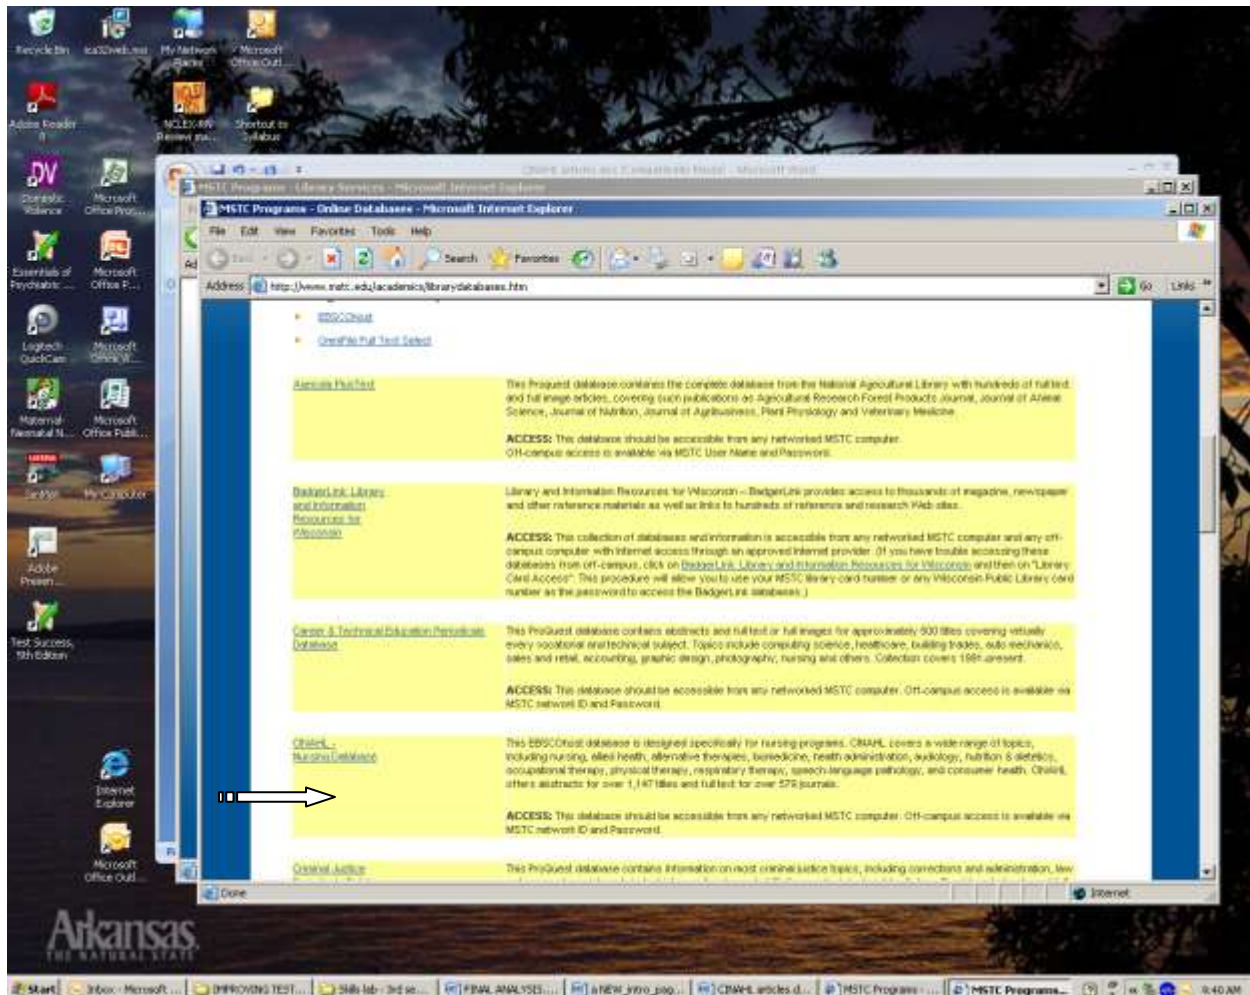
Recycle Bin
Microsoft Office Outl...
Adobe Reader
NCLEX-RN Review ma...
Shortcut to Syllabus
Domestic Violence
Microsoft Office Pro...
Essentials of Psychiatric ...
Microsoft Office P...
Logitech QuickCam
Microsoft Office W...
Maternal Neonatal N...
Microsoft Office Publ...
My Computer
Adobe Presen...
Test Success, 5th Edition
Internet Explorer
Microsoft Office Outl...
Arkansas
THE NATURAL STATE

CINAHL articles and Conceptual model - Microsoft Word
MSTC Programs - Library Services - Microsoft Internet Explorer
MSTC Programs - Online Databases - Microsoft Internet Explorer
File Edit View Favorites Tools Help
Back Search Favorites
Address http://www.mstc.edu/academics/librarydatabases.htm Go Links

EBSCOhost
OneFile Full Text Select

Agricola PlusText
This Proquest database contains the complete database from the National Agricultural Library with hundreds of full text and full image articles, covering such publications as Agricultural Research Forest Products Journal, Journal of Animal Science, Journal of Nutrition, Journal of Agribusiness, Plant Physiology and Veterinary Medicine.
ACCESS: This database should be accessible from any networked MSTC computer. Off-campus access is available via MSTC User Name and Password.

BadgerLink Library and Information Resources for Wisconsin
Library and Information Resources for Wisconsin – BadgerLink provides access to thousands of magazine, newspaper and other reference materials as well as links to hundreds of reference and research Web sites.
ACCESS: This collection of databases and information is accessible from any networked MSTC computer and any off-campus computer with Internet access through an approved Internet provider. (If you have trouble accessing these databases from off-campus, click on BadgerLink Library and Information Resources for Wisconsin and then on "Library Card Access". This procedure will allow you to use your MSTC library card number or any Wisconsin Public Library card number as the password to access the BadgerLink databases.)

Career & Technical Education Periodicals Database
This ProQuest database contains abstracts and full text or full images for approximately 500 titles covering virtually every vocational and technical subject. Topics include computing science, healthcare, building trades, auto mechanics, sales and retail, accounting, graphic design, photography, nursing and others. Collection covers 1991-present.
ACCESS: This database should be accessible from any networked MSTC computer. Off-campus access is available via MSTC network ID and Password.

CINAHL - Nursing Database
This EBSCOhost database is designed specifically for nursing programs. CINAHL covers a wide range of topics, including nursing, allied health, alternative therapies, biomedicine, health administration, audiology, nutrition & dietetics, occupational therapy, physical therapy, respiratory therapy, speech-language pathology, and consumer health. CINAHL offers abstracts for over 1,147 titles and full text for over 579 journals.
ACCESS: This database should be accessible from any networked MSTC computer. Off-campus access is available via MSTC network ID and Password.

Criminal Justice
This ProQuest database contains information on most criminal justice topics, including corrections and administration, law

Done
Internet

Start Inbox - Microsoft ... IMPROVING TEST... Skills lab - 3rd se... FINAL ANALYSIS... a NEW_intro_pag... CINAHL articles d... MSTC Programs - ... MSTC Programs... 9:40 AM